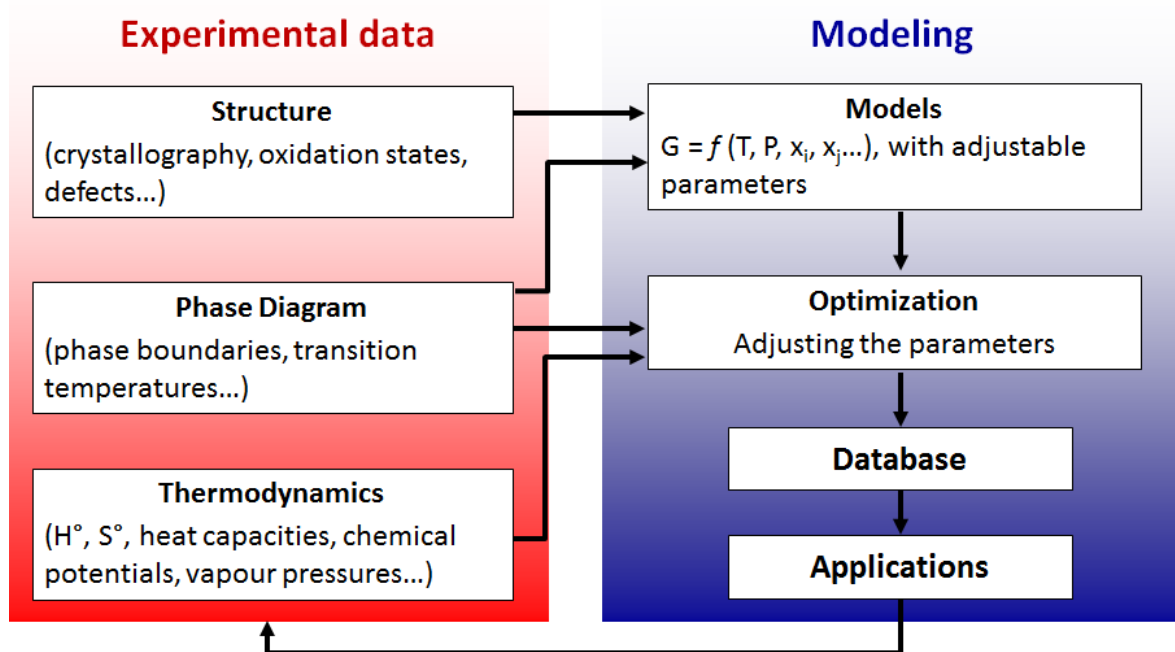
Experimental data

Structure
(crystallography, oxidation states, defects…)

Phase Diagram
(phase boundaries, transition temperatures…)

Thermodynamics
(H°, S°, heat capacities, chemical potentials, vapour pressures…)

Modeling

Models
G = $f$ (T, P, $x_i$, $x_j$…), with adjustable parameters

Optimization
Adjusting the parameters

Database

Applications